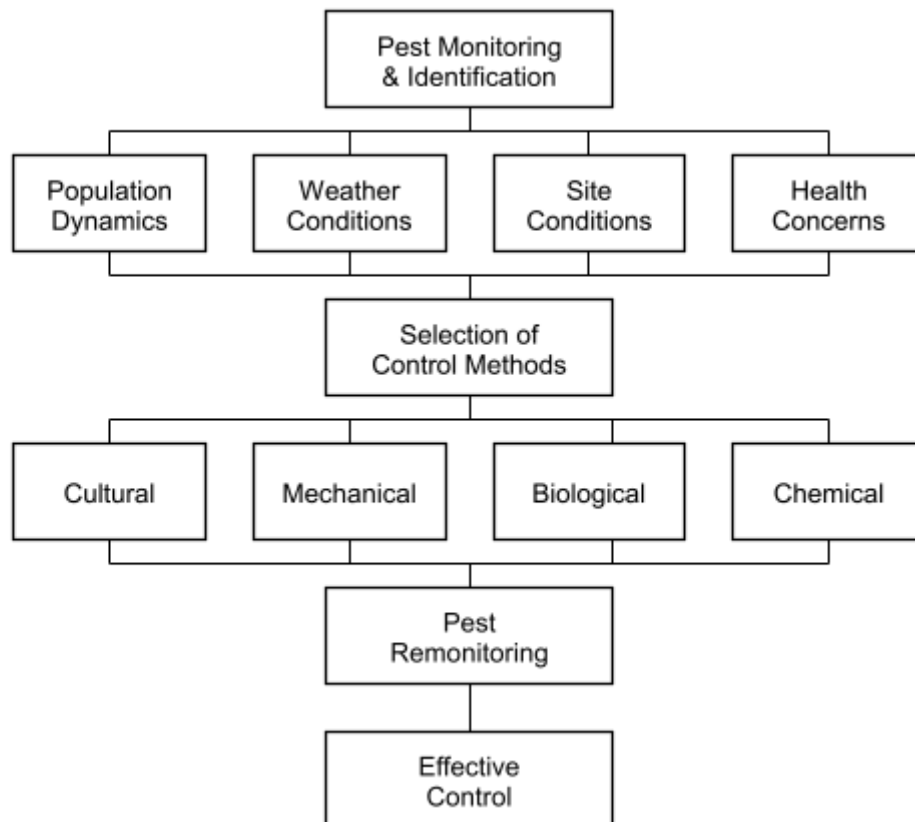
Pest Monitoring & Identification

Population Dynamics

Weather Conditions

Site Conditions

Health Concerns

Selection of Control Methods

Cultural

Mechanical

Biological

Chemical

Pest Remonitoring

Effective Control